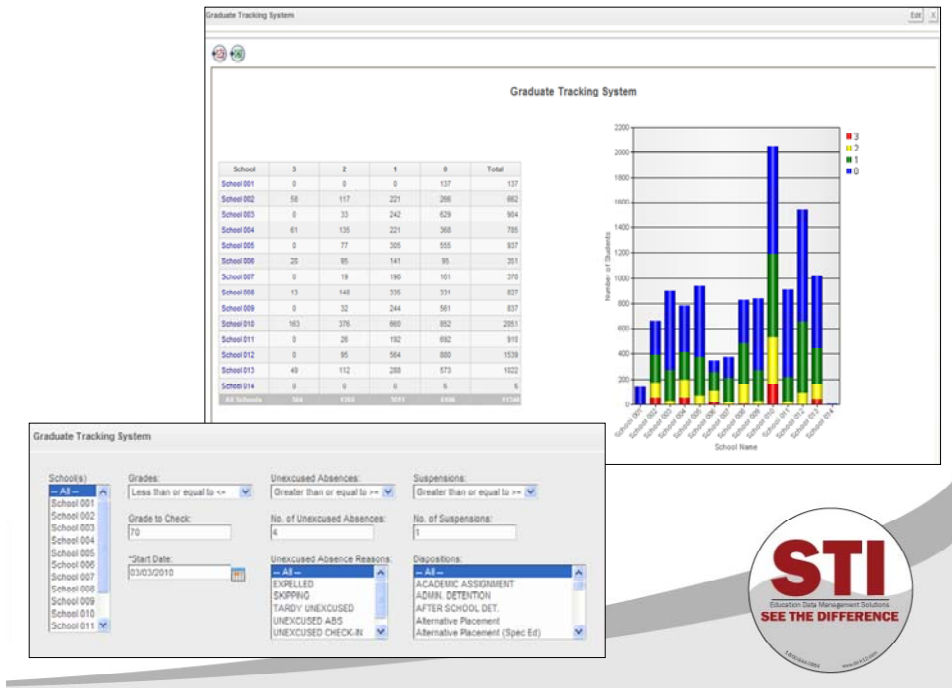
Graduate Tracking System

Edit X

Graduate Tracking System

| School | 3 | 2 | 1 | 0 | Total |
|---|---|---|---|---|---|
| School 001 | 0 | 0 | 0 | 137 | 137 |
| School 002 | 58 | 117 | 221 | 266 | 662 |
| School 003 | 0 | 33 | 242 | 629 | 904 |
| School 004 | 61 | 135 | 221 | 368 | 785 |
| School 005 | 0 | 77 | 305 | 555 | 937 |
| School 006 | 20 | 95 | 141 | 95 | 351 |
| School 007 | 0 | 19 | 190 | 161 | 370 |
| School 008 | 13 | 148 | 335 | 331 | 827 |
| School 009 | 0 | 32 | 244 | 561 | 837 |
| School 010 | 163 | 376 | 660 | 852 | 2051 |
| School 011 | 0 | 26 | 192 | 692 | 910 |
| School 012 | 0 | 95 | 564 | 880 | 1539 |
| School 013 | 49 | 112 | 288 | 573 | 1022 |
| School 014 | 0 | 0 | 0 | 5 | 5 |
| All Schools | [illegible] | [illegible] | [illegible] | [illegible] | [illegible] |

2200
2000
1800
1600
1400
1200
1000
800
600
400
200
0

Number of Students

3
2
1
0

School 001 School 002 School 003 School 004 School 005 School 006 School 007 School 008 School 009 School 010 School 011 School 012 School 013 School 014

School Name

Graduate Tracking System

School(s)
-- All --
School 001
School 002
School 003
School 004
School 005
School 006
School 007
School 008
School 009
School 010
School 011

Grades:
Less than or equal to <=

Grade to Check:
70

*Start Date:
03/03/2010

Unexcused Absences:
Greater than or equal to >=

No. of Unexcused Absences:
4

Unexcused Absence Reasons:
-- All --
EXPELLED
SKIPPING
TARDY UNEXCUSED
UNEXCUSED ABS
UNEXCUSED CHECK-IN

Suspensions:
Greater than or equal to >=

No. of Suspensions:
1

Dispositions:
-- All --
ACADEMIC ASSIGNMENT
ADMIN. DETENTION
AFTER SCHOOL DET.
Alternative Placement
Alternative Placement (Spec Ed)

STI
Education Data Management Solutions
SEE THE DIFFERENCE